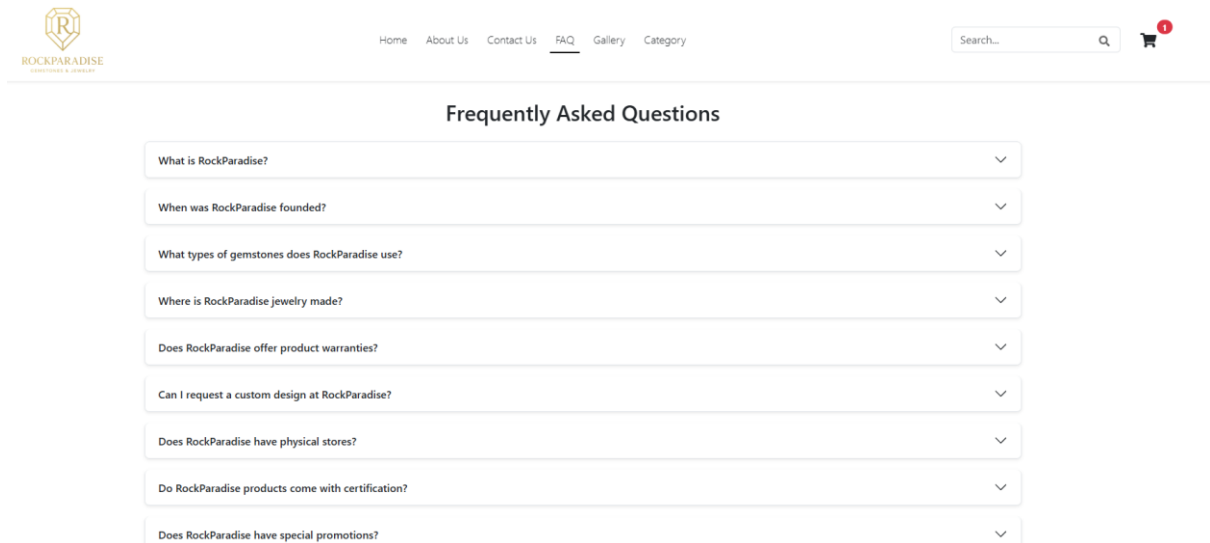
R
ROCKPARADISE
GEMSTONES & JEWELRY

Home About Us Contact Us FAQ Gallery Category

Search...

1

Frequently Asked Questions

What is RockParadise?

When was RockParadise founded?

What types of gemstones does RockParadise use?

Where is RockParadise jewelry made?

Does RockParadise offer product warranties?

Can I request a custom design at RockParadise?

Does RockParadise have physical stores?

Do RockParadise products come with certification?

Does RockParadise have special promotions?